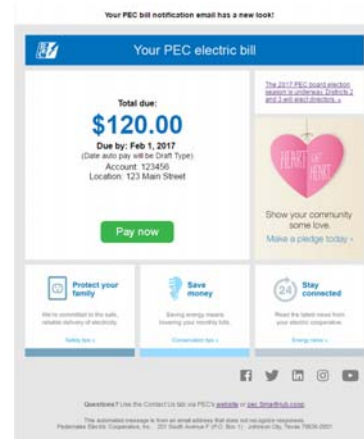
Your PEC bill notification email has a new look!

Your PEC electric bill

Total due:

$120.00

Due by: Feb 1, 2017

(Date auto pay will be Draft Type)

Account: 123456

Location: 123 Main Street

Pay now

The 2017 PEC board election season is underway. Districts 2 and 3 will elect directors. »

HEART THE HEART

Show your community some love.

Make a pledge today »

Protect your family

We're committed to the safe, reliable delivery of electricity.

Safety tips »

Save money

Saving energy means lowering your monthly bills.

Conservation tips »

24

Stay connected

Read the latest news from your electric cooperative.

Energy news »

Questions? Use the Contact Us tab via PEC's website or pec.Smarthub.coop.

This automated message is from an email address that does not accept responses. Pedernales Electric Cooperative, Inc. · 201 South Avenue F (P.O. Box 1) · Johnson City, Texas 78636-0001